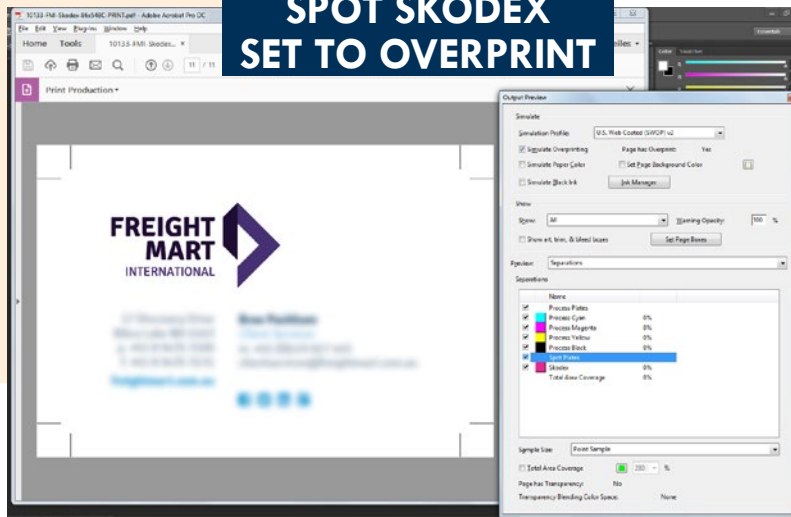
SPOT SKODEX
SET TO OVERPRINT

10133-FMI-Skodex-86x54BC-PRINT.pdf - Adobe Acrobat Pro DC
File Edit View Plugins Window Help
Home Tools 10133-FMI-Skodex... ×
1 / 1
Print Production
Essentials
Color

FREIGHT MART INTERNATIONAL

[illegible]

Output Preview
Simulate
Simulation Profile: U.S. Web Coated (SWOP) v2
Simulate Overprinting Page has Overprint: Yes
Simulate Paper Color Set Page Background Color
Simulate Black Ink Ink Manager...
Show
Show: All Warning Opacity: 100 %
Show art, trim, & bleed boxes Set Page Boxes...
Preview: Separations
Separations
Name
Process Plates
Process Cyan 0%
Process Magenta 0%
Process Yellow 0%
Process Black 0%
Spot Plates
Skodex 0%
Total Area Coverage 0%
Sample Size: Point Sample
Total Area Coverage 280 %
Page has Transparency: No
Transparency Blending Color Space: None